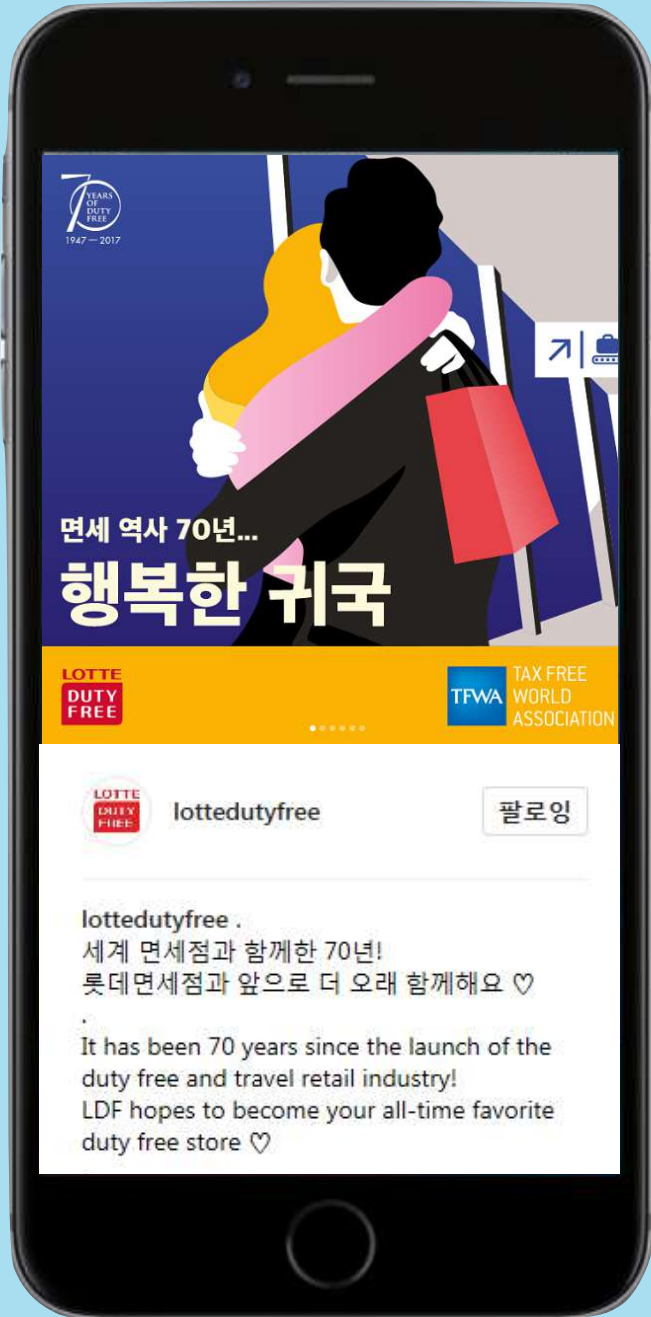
70 YEARS OF DUTY FREE
1947 — 2017

게

면세 역사 70년...
행복한 귀국

LOTTE DUTY FREE

TFWA TAX FREE WORLD ASSOCIATION

LOTTE DUTY FREE

lottedutyfree

팔로잉

lottedutyfree .
세계 면세점과 함께한 70년!
롯데면세점과 앞으로 더 오래 함께해요 ♡
.
It has been 70 years since the launch of the duty free and travel retail industry!
LDF hopes to become your all-time favorite duty free store ♡